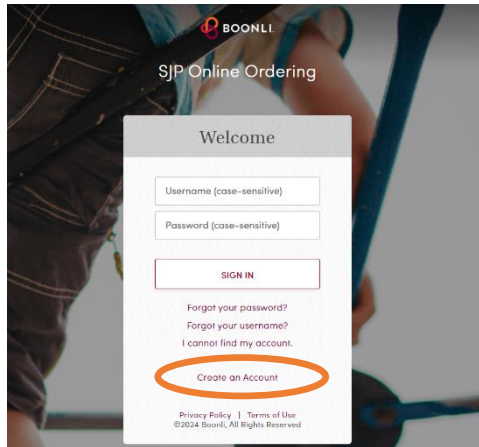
BOONLI

SJP Online Ordering

Welcome

Username (case-sensitive)

Password (case-sensitive)

SIGN IN

Forgot your password?

Forgot your username?

I cannot find my account.

Create an Account

Privacy Policy | Terms of Use
©2024 Boonli, All Rights Reserved